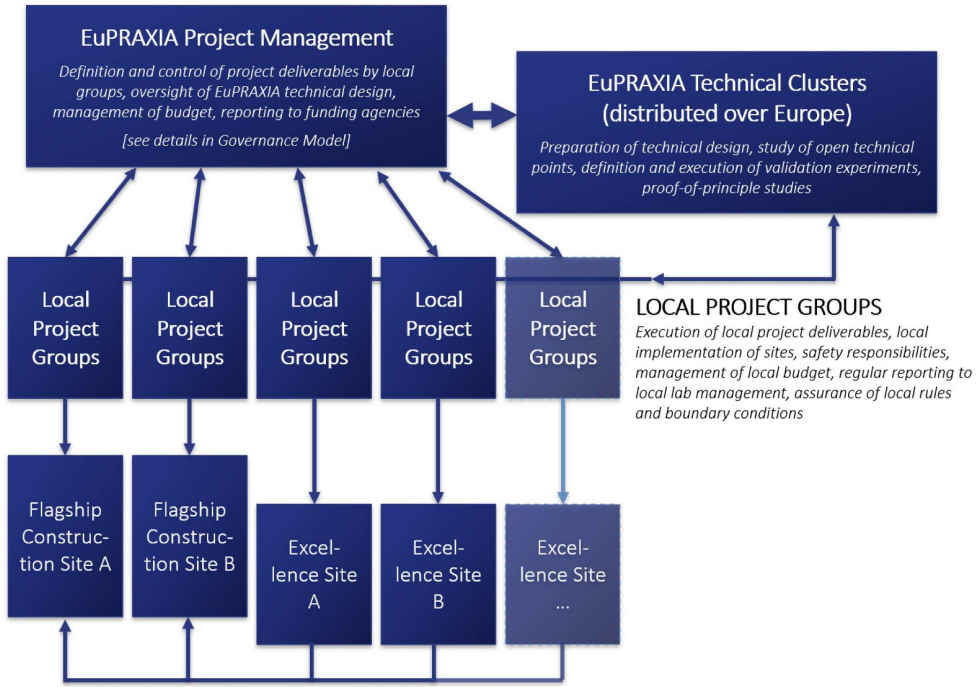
EuPRAXIA Project Management

Definition and control of project deliverables by local groups, oversight of EuPRAXIA technical design, management of budget, reporting to funding agencies

[see details in Governance Model]

EuPRAXIA Technical Clusters (distributed over Europe)

Preparation of technical design, study of open technical points, definition and execution of validation experiments, proof-of-principle studies

Local Project Groups

Local Project Groups

Local Project Groups

Local Project Groups

Local Project Groups

LOCAL PROJECT GROUPS

Execution of local project deliverables, local implementation of sites, safety responsibilities, management of local budget, regular reporting to local lab management, assurance of local rules and boundary conditions

Flagship Construction Site A

Flagship Construction Site B

Excellence Site A

Excellence Site B

Excellence Site ...